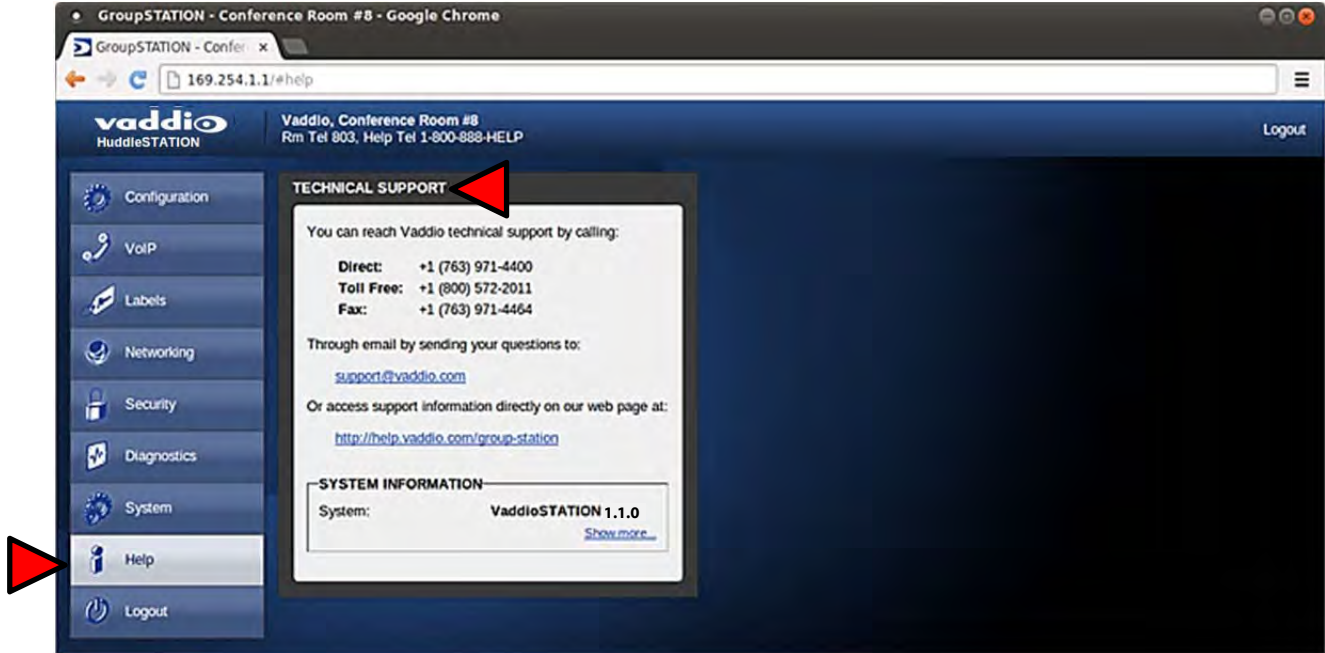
GroupSTATION - Conference Room #8 - Google Chrome

GroupSTATION - Confe ×

169.254.1.1/#help

vaddio
HuddleSTATION

Vaddio, Conference Room #8
Rm Tel 803, Help Tel 1-800-888-HELP

Logout

Configuration
VoIP
Labels
Networking
Security
Diagnostics
System
Help
Logout

TECHNICAL SUPPORT

You can reach Vaddio technical support by calling:

| | |
|---|---|
| Direct: | +1 (763) 971-4400 |
| Toll Free: | +1 (800) 572-2011 |
| Fax: | +1 (763) 971-4464 |

Through email by sending your questions to:

support@vaddio.com

Or access support information directly on our web page at:

http://help.vaddio.com/group-station

SYSTEM INFORMATION

System: VaddioSTATION 1.1.0

Show more...